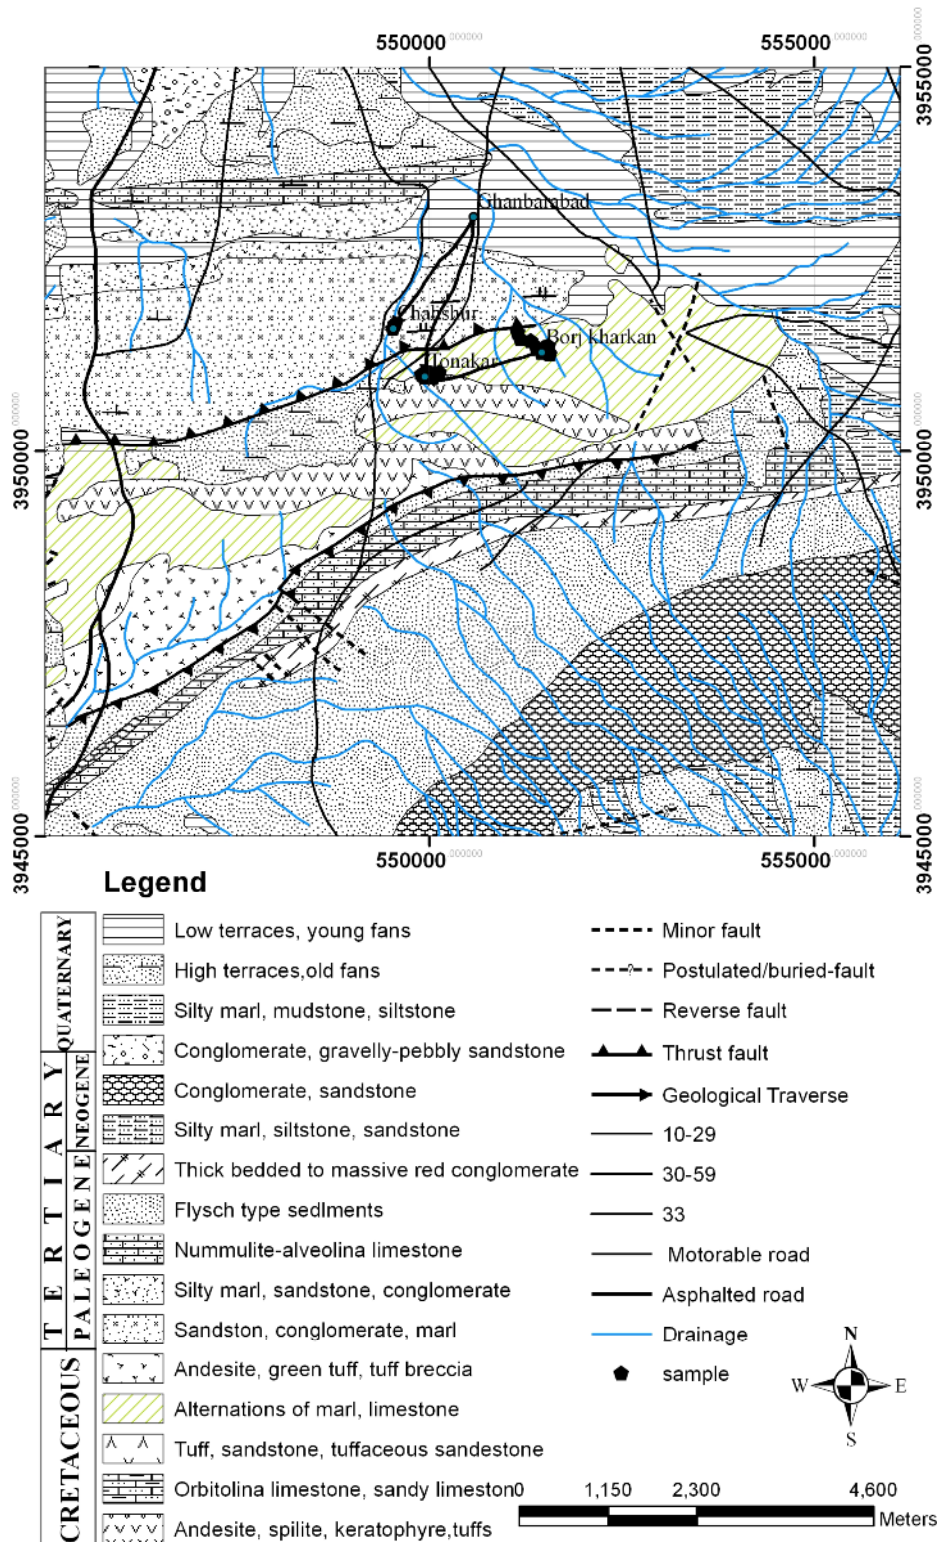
550000 555000
3955000 3955000
Ghanbarabad
Chahshur
Borj kharkan
Tonakar
3950000 3950000
3945000 3945000
550000 555000

Legend

QUATERNARY
TERTIARY
NEOGENE
PALEOGENE
CRETACEOUS

Low terraces, young fans
High terraces,old fans
Silty marl, mudstone, siltstone
Conglomerate, gravelly-pebbly sandstone
Conglomerate, sandstone
Silty marl, siltstone, sandstone
Thick bedded to massive red conglomerate
Flysch type sediments
Nummulite-alveolina limestone
Silty marl, sandstone, conglomerate
Sandston, conglomerate, marl
Andesite, green tuff, tuff breccia
Alternations of marl, limestone
Tuff, sandstone, tuffaceous sandestone
Orbitolina limestone, sandy limeston
Andesite, spilite, keratophyre,tuffs

Minor fault
Postulated/buried-fault
Reverse fault
Thrust fault
Geological Traverse
10-29
30-59
33
Motorable road
Asphalted road
Drainage
sample

N
W E
S

0 1,150 2,300 4,600
Meters